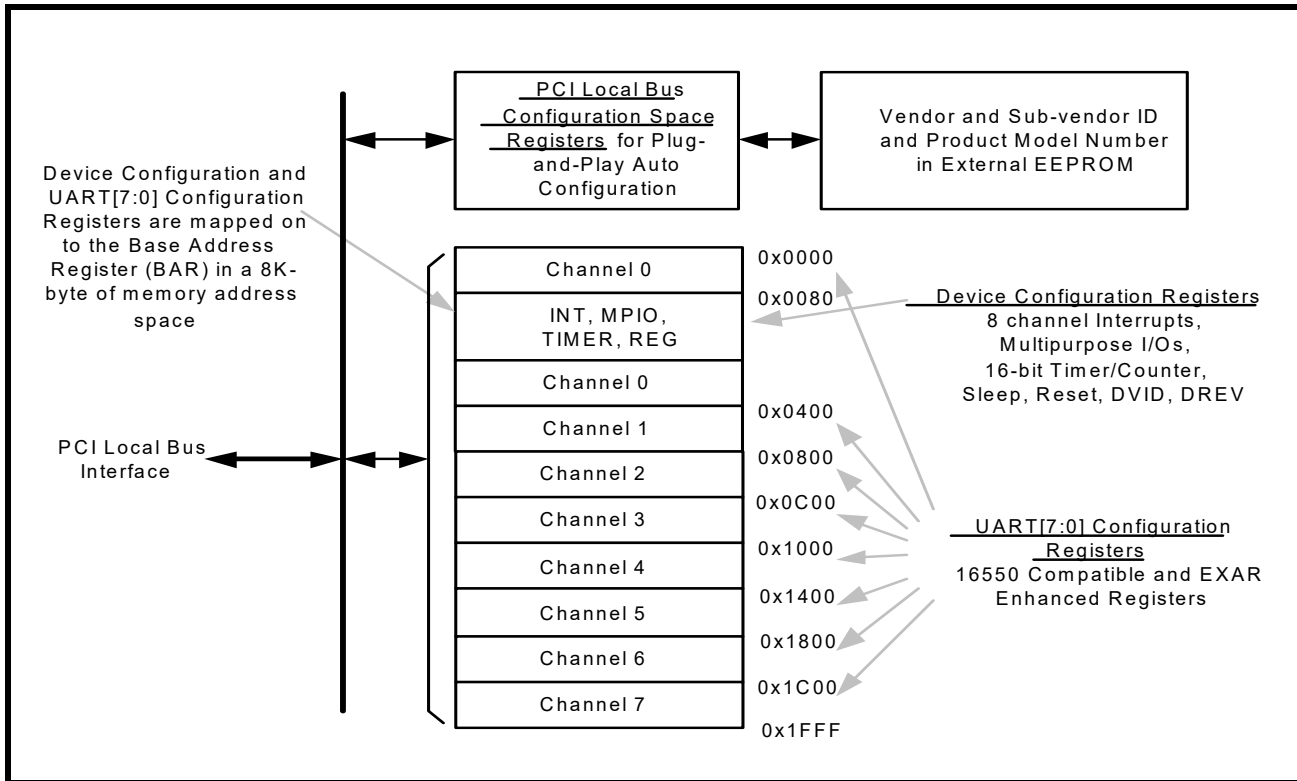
PCI Local Bus Configuration Space Registers for Plug-and-Play Auto Configuration

Vendor and Sub-vendor ID and Product Model Number in External EEPROM

Device Configuration and UART[7:0] Configuration Registers are mapped on to the Base Address Register (BAR) in a 8K-byte of memory address space

PCI Local Bus Interface

Channel 0
INT, MPIO, TIMER, REG
Channel 0
Channel 1
Channel 2
Channel 3
Channel 4
Channel 5
Channel 6
Channel 7

0x0000
0x0080
0x0400
0x0800
0x0C00
0x1000
0x1400
0x1800
0x1C00
0x1FFF

Device Configuration Registers
8 channel Interrupts, Multipurpose I/Os, 16-bit Timer/Counter, Sleep, Reset, DVID, DREV

UART[7:0] Configuration Registers
16550 Compatible and EXAR Enhanced Registers